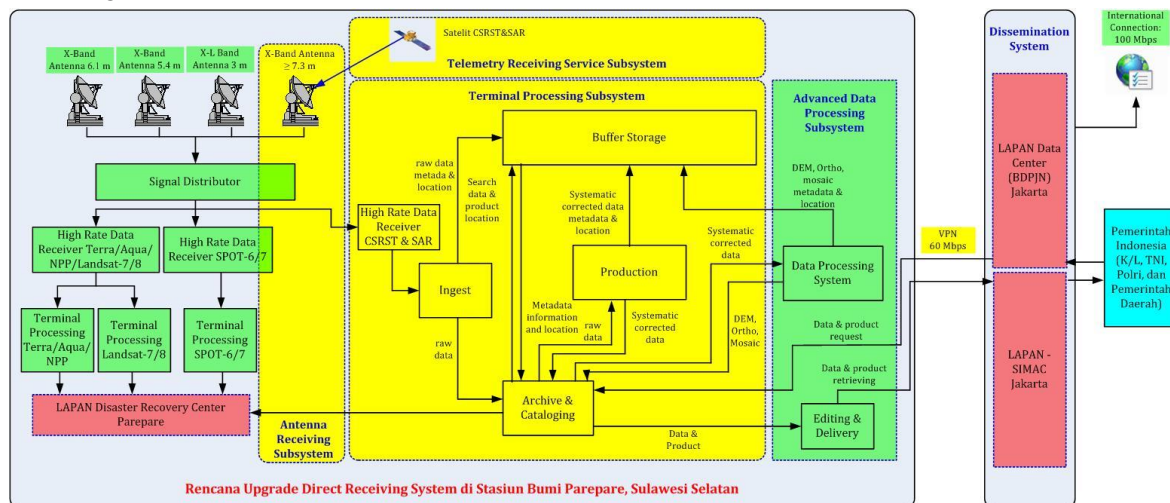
X-Band Antenna 6.1 m

X-Band Antenna 5.4 m

X-L Band Antenna 3 m

X-Band Antenna ≥ 7.3 m

Satelit CSRST&SAR

Telemetry Receiving Service Subsystem

Terminal Processing Subsystem

Advanced Data Processing Subsystem

Dissemination System

International Connection: 100 Mbps

Signal Distributor

High Rate Data Receiver Terra/Aqua/ NPP/Landsat-7/8

High Rate Data Receiver SPOT-6/7

Terminal Processing Terra/Aqua/ NPP

Terminal Processing Landsat-7/8

Terminal Processing SPOT-6/7

LAPAN Disaster Recovery Center Parepare

Antenna Receiving Subsystem

High Rate Data Receiver CSRST & SAR

raw data metada & location

Search data & product location

Buffer Storage

Systematic corrected data metadata & location

DEM, Ortho, mosaic metadata & location

Ingest

raw data

Production

Metadata information and location

raw data

Systematic corrected data

Systematic corrected data

Data Processing System

DEM, Ortho, Mosaic

Data & product request

Data & product retrieving

Archive & Cataloging

Data & Product

Editing & Delivery

VPN 60 Mbps

LAPAN Data Center (BDPJN) Jakarta

LAPAN - SIMAC Jakarta

Pemerintah Indonesia (K/L, TNI, Polri, dan Pemerintah Daerah)

Rencana Upgrade Direct Receiving System di Stasiun Bumi Parepare, Sulawesi Selatan